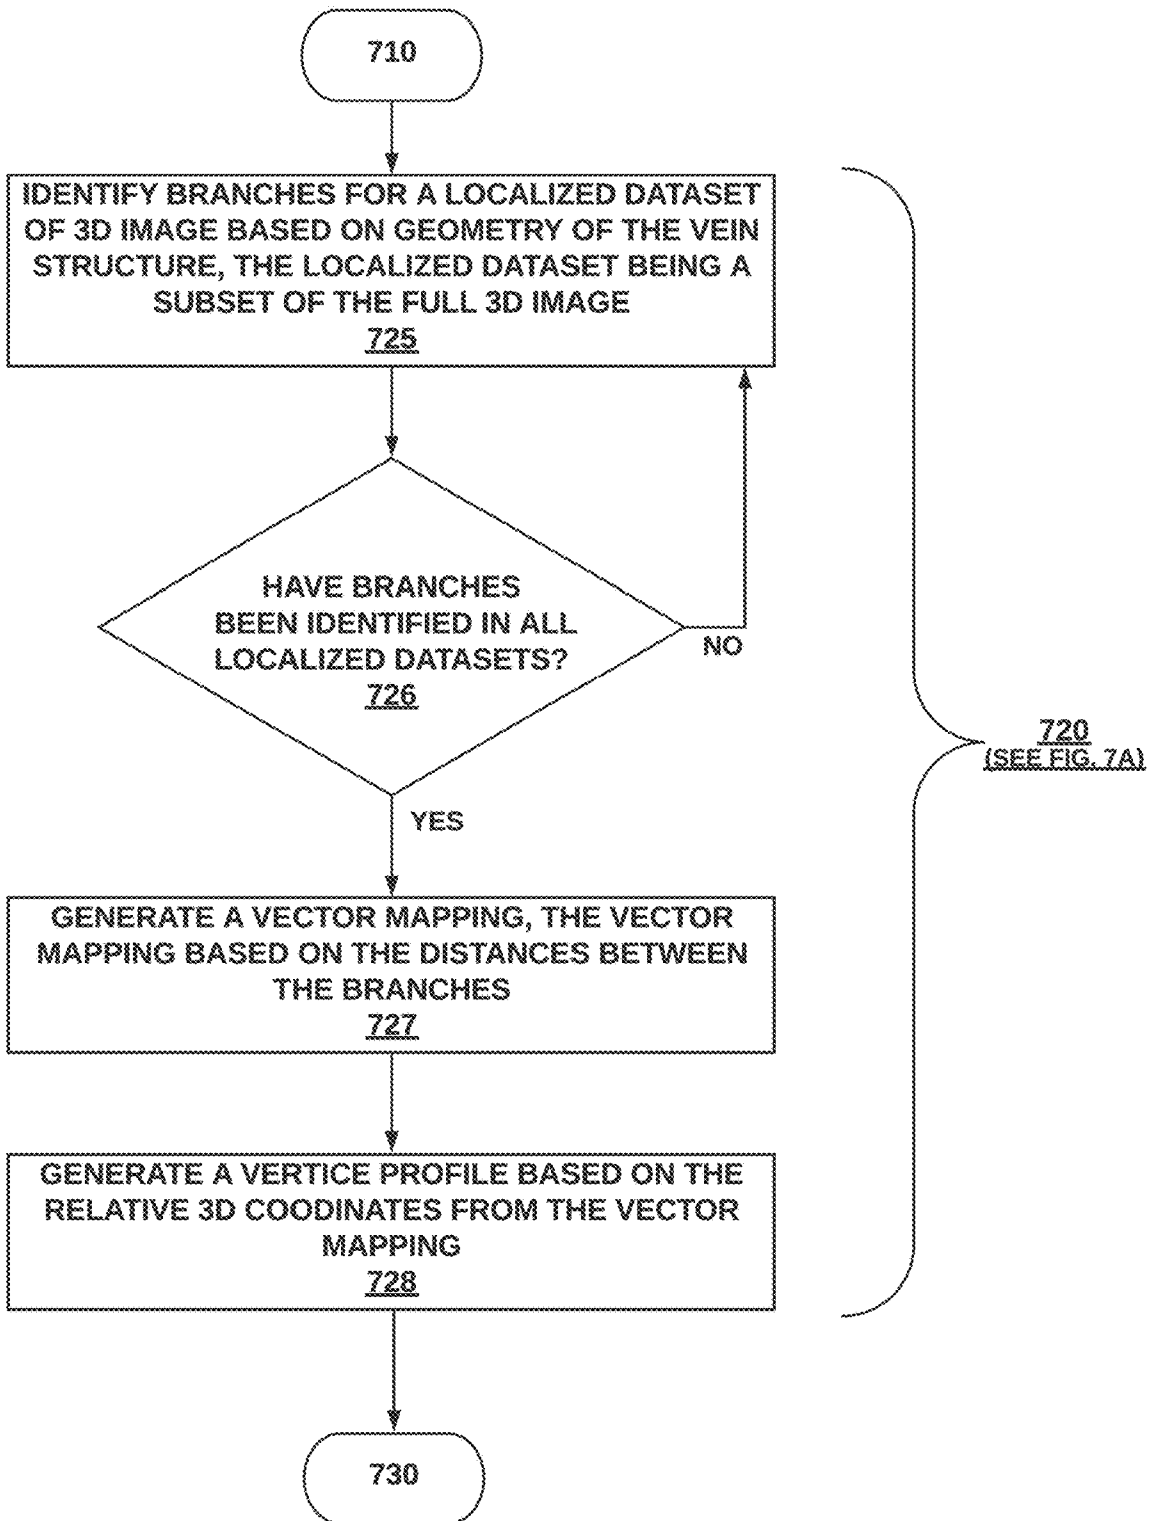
710

IDENTIFY BRANCHES FOR A LOCALIZED DATASET OF 3D IMAGE BASED ON GEOMETRY OF THE VEIN STRUCTURE, THE LOCALIZED DATASET BEING A SUBSET OF THE FULL 3D IMAGE
725

HAVE BRANCHES BEEN IDENTIFIED IN ALL LOCALIZED DATASETS?
726

NO

YES

GENERATE A VECTOR MAPPING, THE VECTOR MAPPING BASED ON THE DISTANCES BETWEEN THE BRANCHES
727

GENERATE A VERTICE PROFILE BASED ON THE RELATIVE 3D COODINATES FROM THE VECTOR MAPPING
728

720
(SEE FIG. 7A)

730